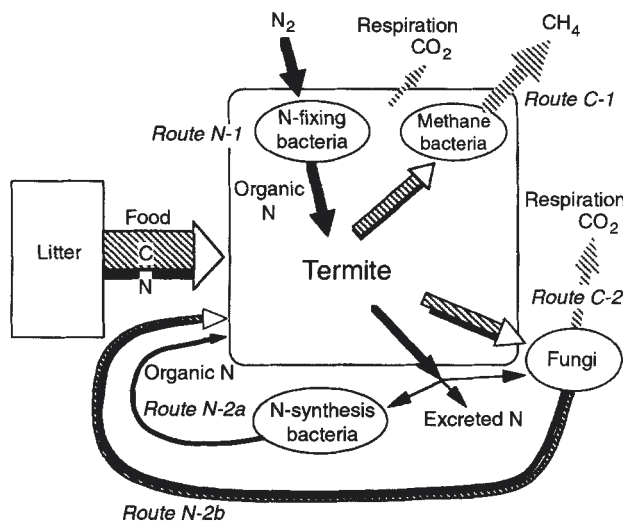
$N_2$

Respiration
$CO_2$

$CH_4$

Route C-1

Route N-1

N-fixing bacteria

Methane bacteria

Organic N

Litter

Food

C

N

Termite

Respiration
$CO_2$

Route C-2

Fungi

Organic N

Route N-2a

N-synthesis bacteria

Excreted N

Route N-2b